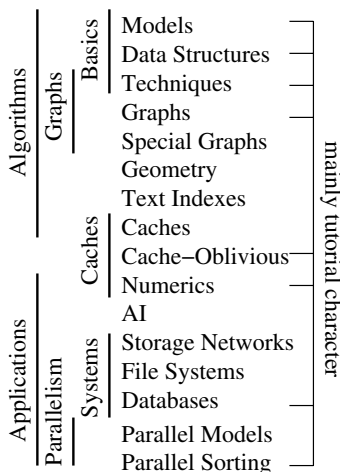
Algorithms
Graphs
Basics
Models
Data Structures
Techniques
Graphs
Special Graphs
Geometry
Text Indexes
Caches
Caches
Cache−Oblivious
Numerics
AI
Applications
Parallelism
Systems
Storage Networks
File Systems
Databases
Parallel Models
Parallel Sorting
mainly tutorial character